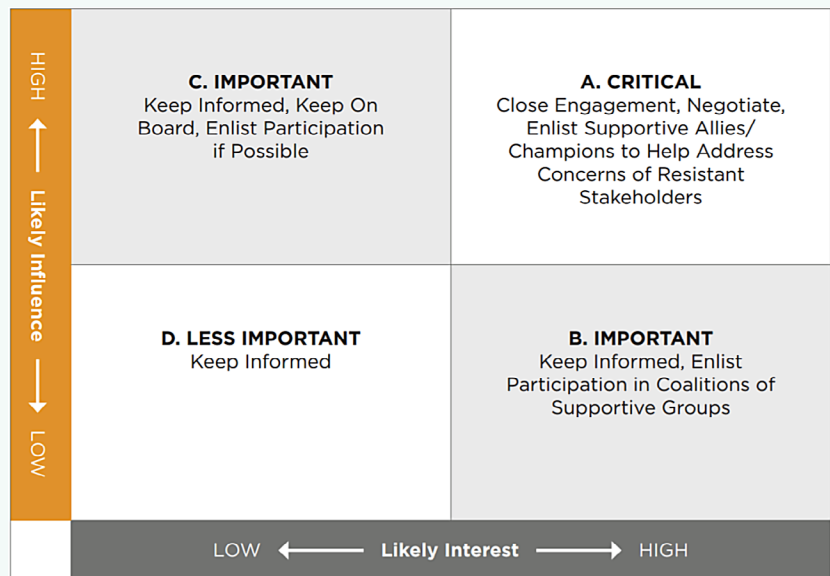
HIGH ⟵ Likely Influence ⟶ LOW

C. IMPORTANT
Keep Informed, Keep On Board, Enlist Participation if Possible

A. CRITICAL
Close Engagement, Negotiate, Enlist Supportive Allies/ Champions to Help Address Concerns of Resistant Stakeholders

D. LESS IMPORTANT
Keep Informed

B. IMPORTANT
Keep Informed, Enlist Participation in Coalitions of Supportive Groups

LOW ⟵ Likely Interest ⟶ HIGH